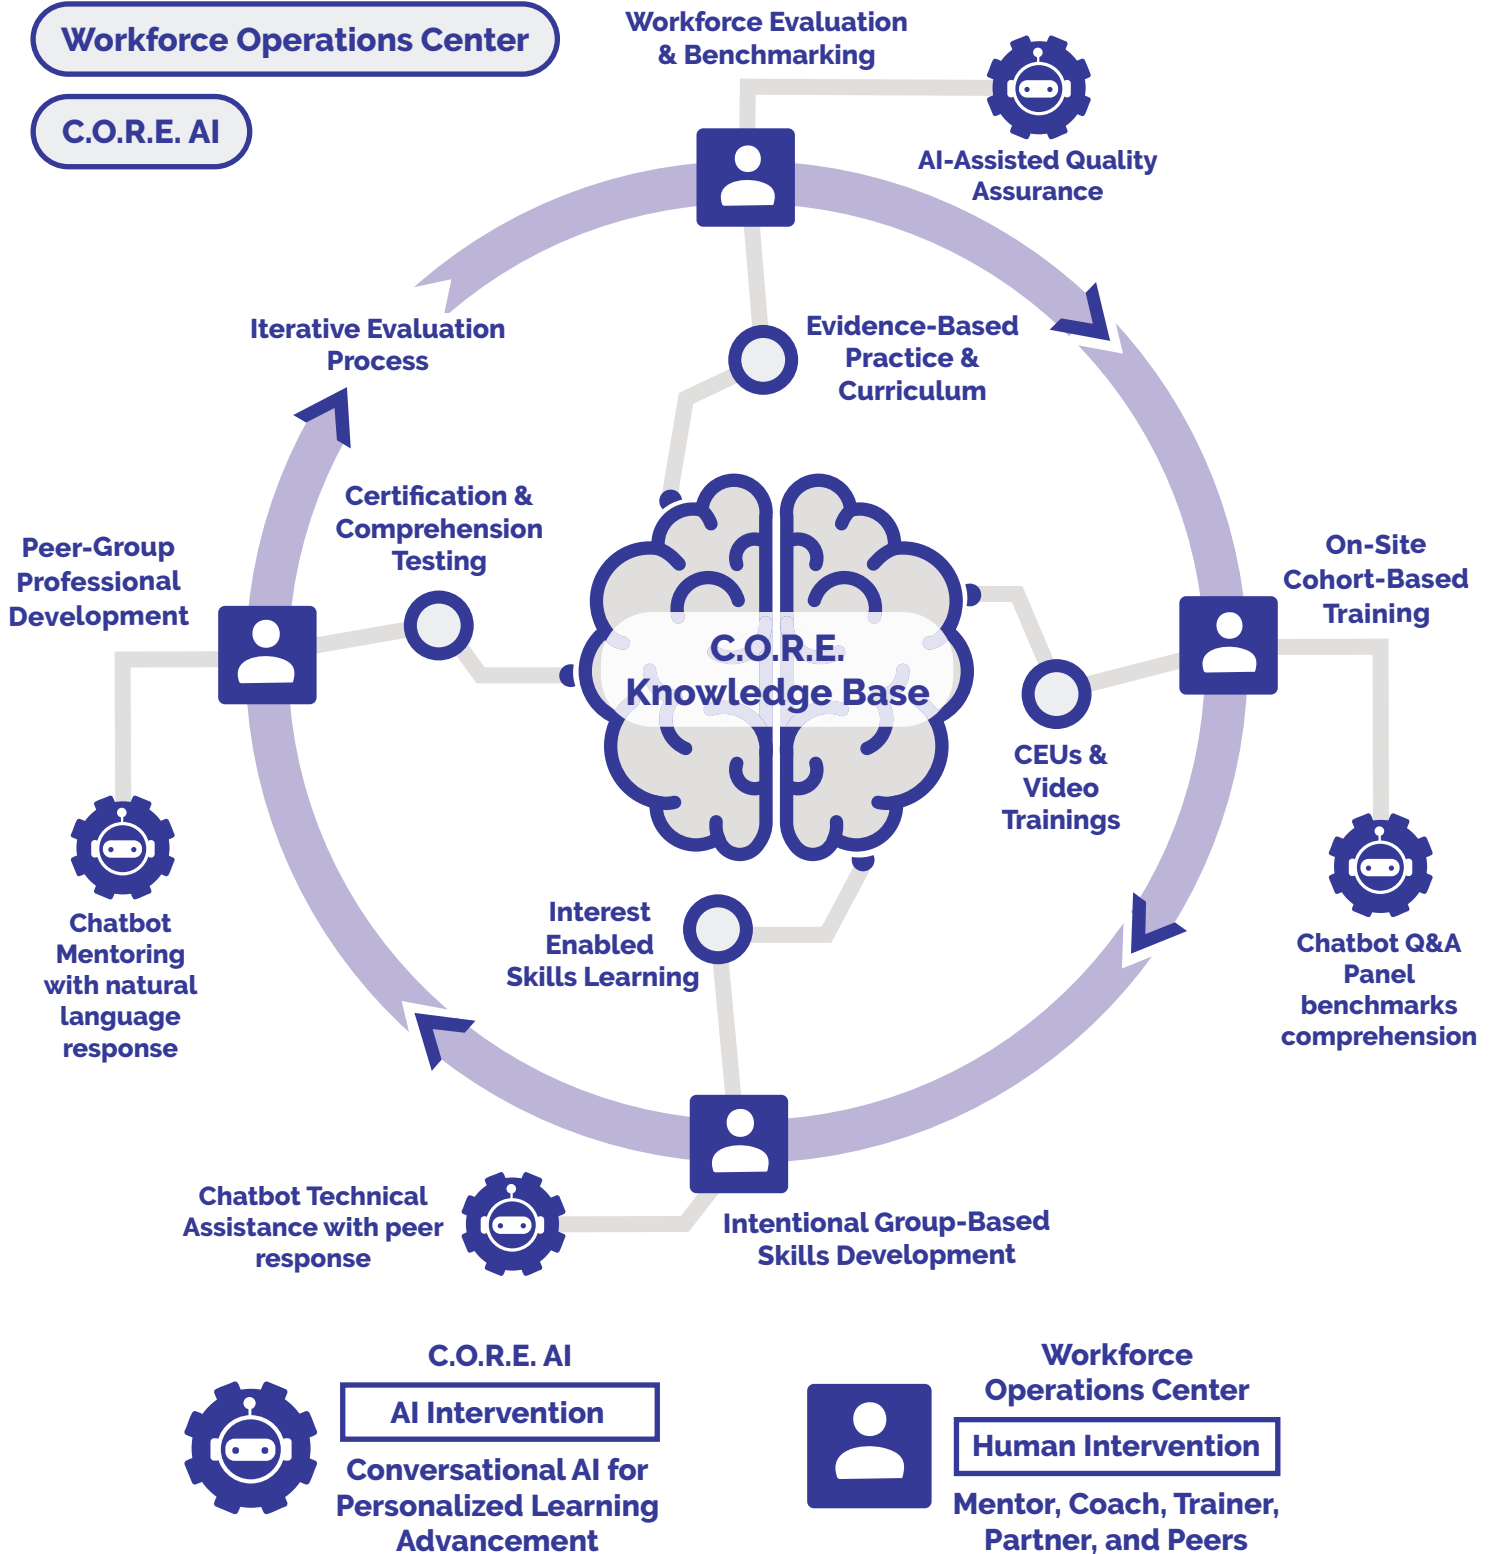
Workforce Operations Center

C.O.R.E. AI

Workforce Evaluation & Benchmarking

AI-Assisted Quality Assurance

Iterative Evaluation Process

Evidence-Based Practice & Curriculum

Certification & Comprehension Testing

Peer-Group Professional Development

C.O.R.E. Knowledge Base

On-Site Cohort-Based Training

CEUs & Video Trainings

Chatbot Mentoring with natural language response

Interest Enabled Skills Learning

Chatbot Q&A Panel benchmarks comprehension

Chatbot Technical Assistance with peer response

Intentional Group-Based Skills Development

C.O.R.E. AI

AI Intervention

Conversational AI for Personalized Learning Advancement

Workforce Operations Center

Human Intervention

Mentor, Coach, Trainer, Partner, and Peers